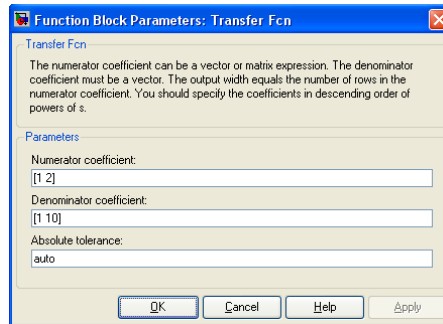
Function Block Parameters: Transfer Fcn

Transfer Fcn

The numerator coefficient can be a vector or matrix expression. The denominator coefficient must be a vector. The output width equals the number of rows in the numerator coefficient. You should specify the coefficients in descending order of powers of s.

Parameters

Numerator coefficient:

[1 2]

Denominator coefficient:

[1 10]

Absolute tolerance:

auto

OK Cancel Help Apply